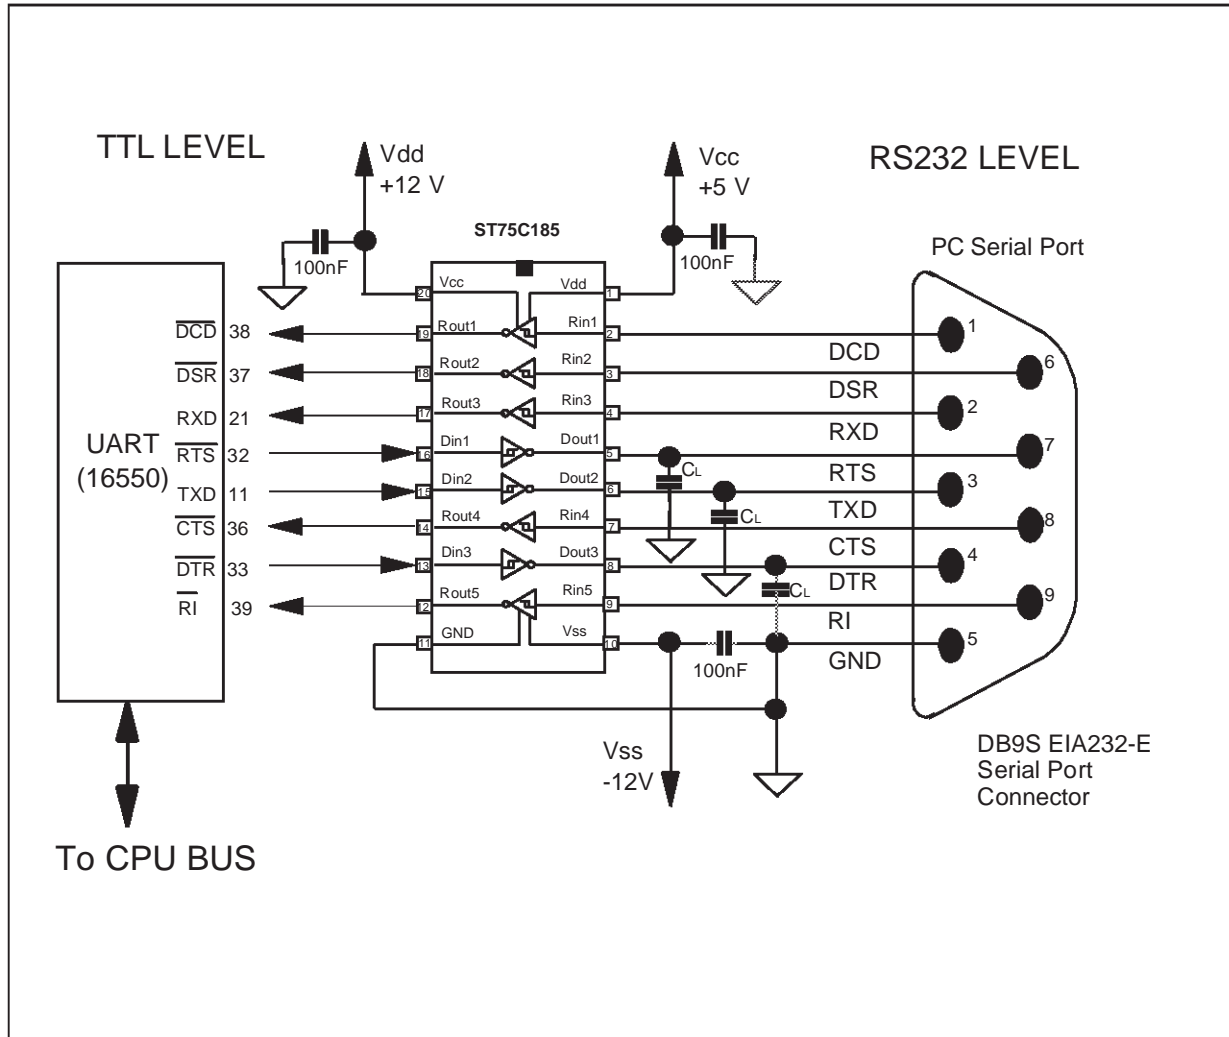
TTL LEVEL

Vdd
+12 V

Vcc
+5 V

RS232 LEVEL

ST75C185

100nF

100nF

PC Serial Port

UART
(16550)

$\overline{DCD}$ 38
$\overline{DSR}$ 37
RXD 21
$\overline{RTS}$ 32
TXD 11
$\overline{CTS}$ 36
$\overline{DTR}$ 33
$\overline{RI}$ 39

20 Vcc
19 Rout1
18 Rout2
17 Rout3
16 Din1
15 Din2
14 Rout4
13 Din3
12 Rout5
11 GND

Vdd 1
Rin1 2
Rin2 3
Rin3 4
Dout1 5
Dout2 6
Rin4 7
Dout3 8
Rin5 9
Vss 10

$C_L$
$C_L$
$C_L$

DCD
DSR
RXD
RTS
TXD
CTS
DTR
RI
GND

1
6
2
7
3
8
4
9
5

100nF

Vss
-12V

DB9S EIA232-E
Serial Port
Connector

To CPU BUS